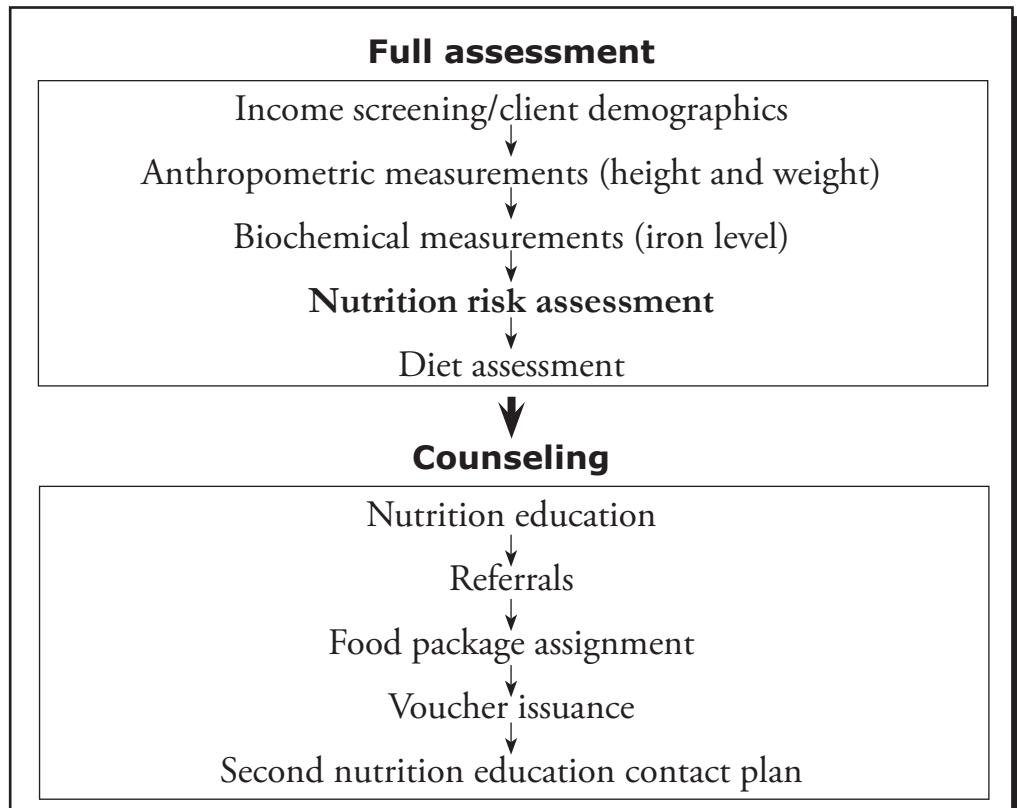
Full assessment

Income screening/client demographics

Anthropometric measurements (height and weight)

Biochemical measurements (iron level)

Nutrition risk assessment

Diet assessment

Counseling

Nutrition education

Referrals

Food package assignment

Voucher issuance

Second nutrition education contact plan